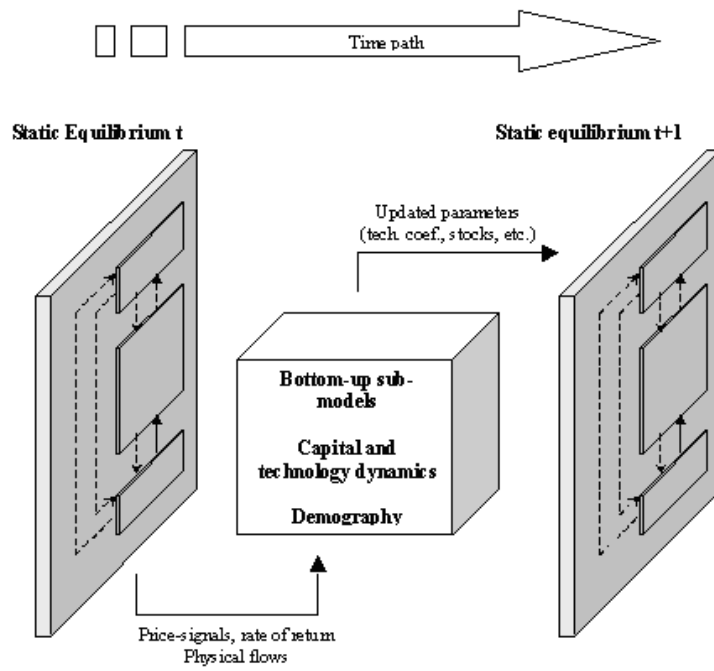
Time path

Static Equilibrium t

Static equilibrium t+1

Updated parameters (tech. coef., stocks, etc.)

Bottom-up submodels

Capital and technology dynamics

Demography

Price-signals, rate of return
Physical flows